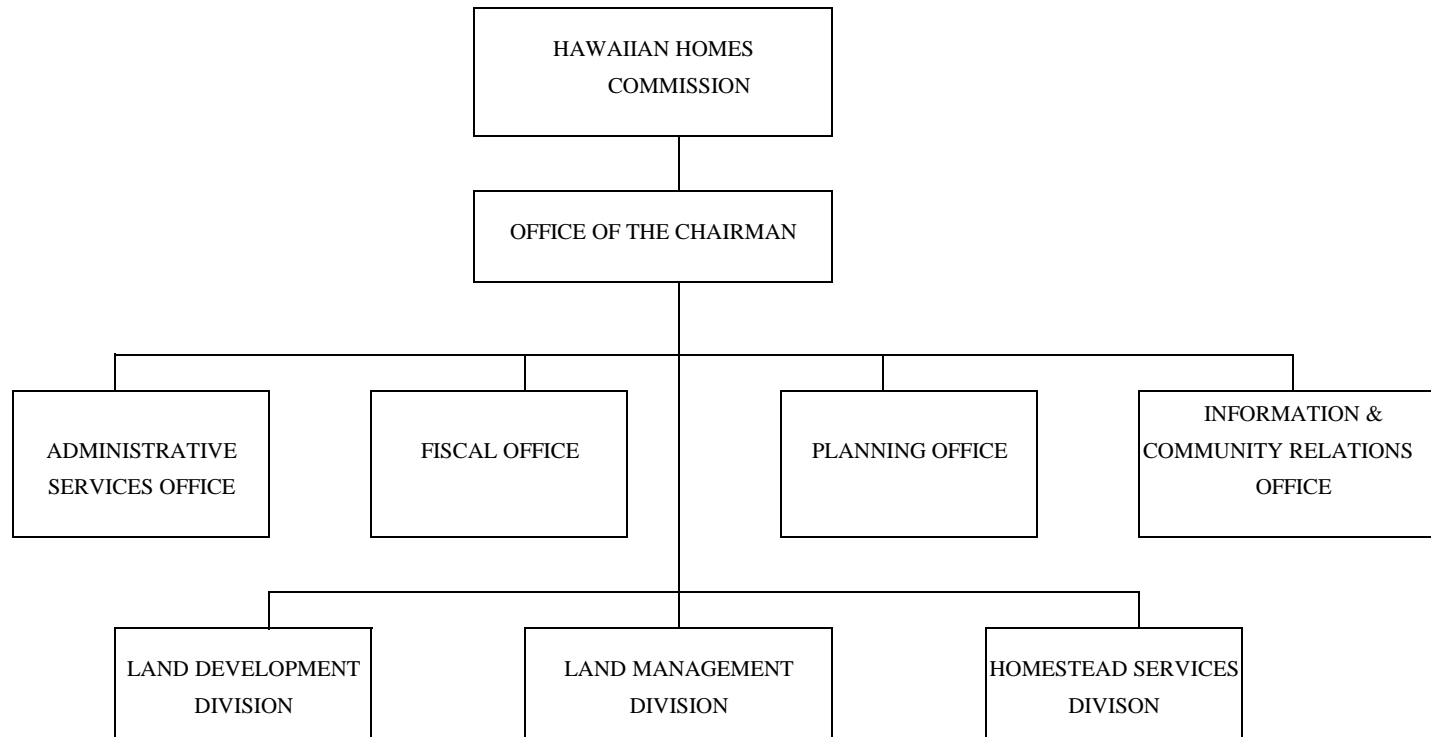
HAWAIIAN HOMES COMMISSION

OFFICE OF THE CHAIRMAN

ADMINISTRATIVE SERVICES OFFICE

FISCAL OFFICE

PLANNING OFFICE

INFORMATION & COMMUNITY RELATIONS OFFICE

LAND DEVELOPMENT DIVISION

LAND MANAGEMENT DIVISION

HOMESTEAD SERVICES DIVISON